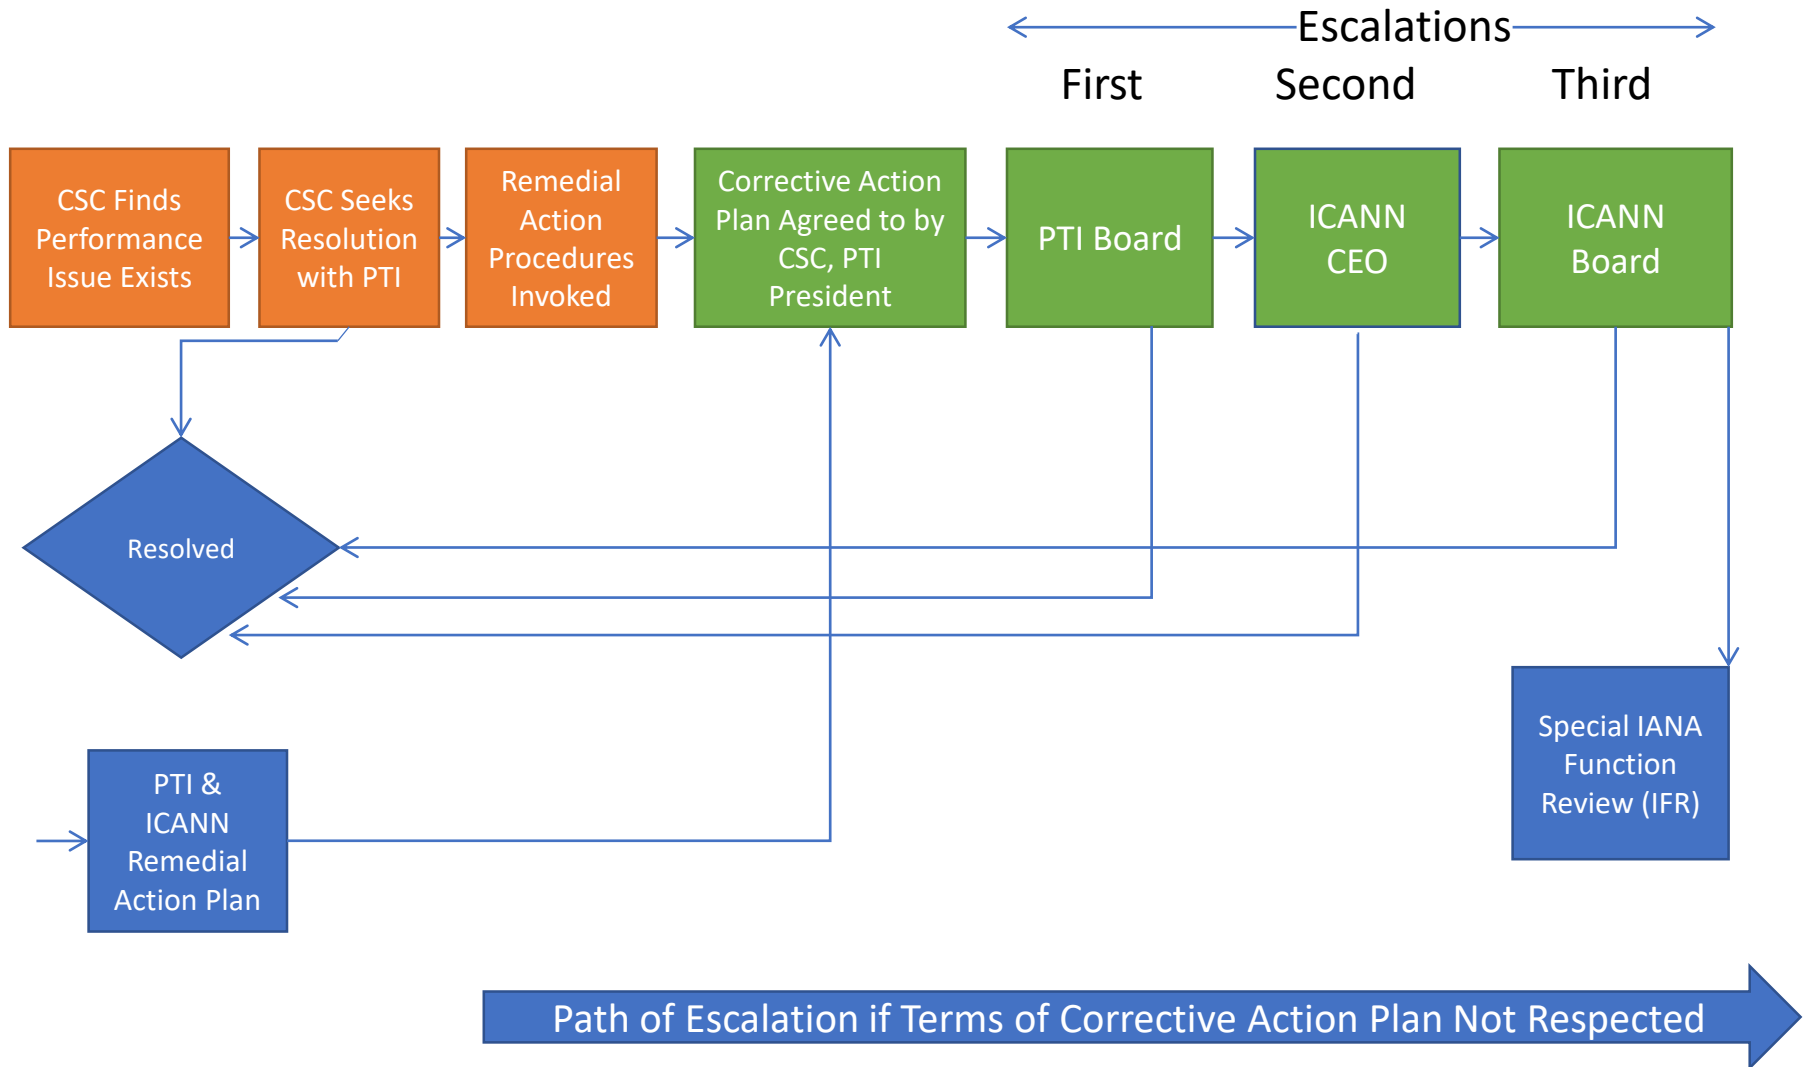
Escalations

First Second Third

CSC Finds Performance Issue Exists

CSC Seeks Resolution with PTI

Remedial Action Procedures Invoked

Corrective Action Plan Agreed to by CSC, PTI President

PTI Board

ICANN CEO

ICANN Board

Resolved

Special IANA Function Review (IFR)

PTI & ICANN Remedial Action Plan

Path of Escalation if Terms of Corrective Action Plan Not Respected